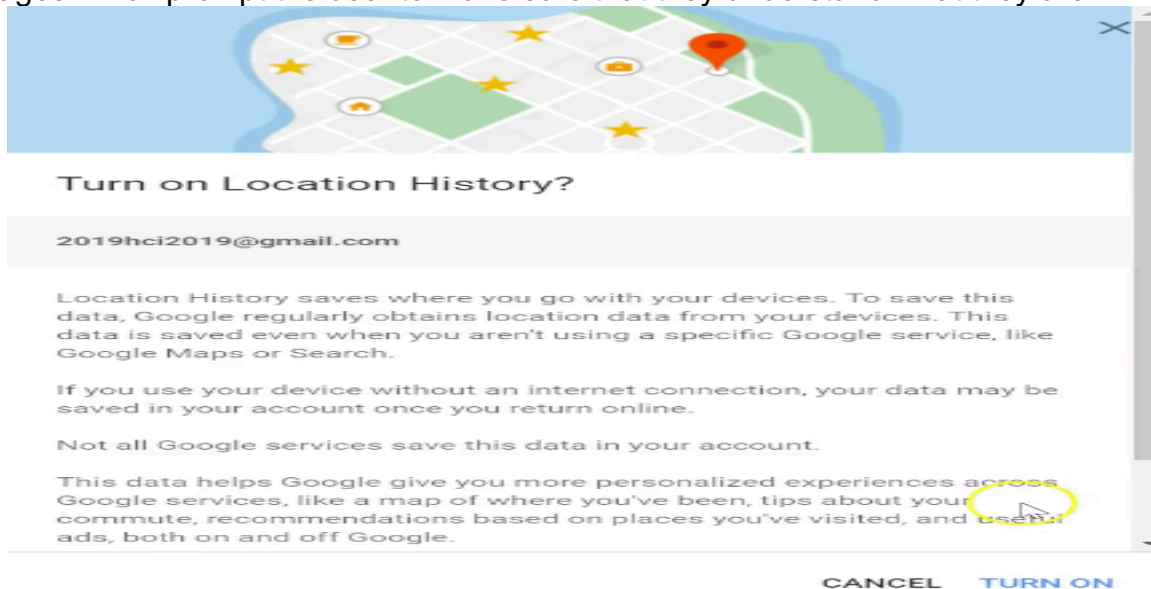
Turn on Location History?

2019hci2019@gmail.com

Location History saves where you go with your devices. To save this data, Google regularly obtains location data from your devices. This data is saved even when you aren't using a specific Google service, like Google Maps or Search.

If you use your device without an internet connection, your data may be saved in your account once you return online.

Not all Google services save this data in your account.

This data helps Google give you more personalized experiences across Google services, like a map of where you've been, tips about your commute, recommendations based on places you've visited, and useful ads, both on and off Google.

CANCEL TURN ON